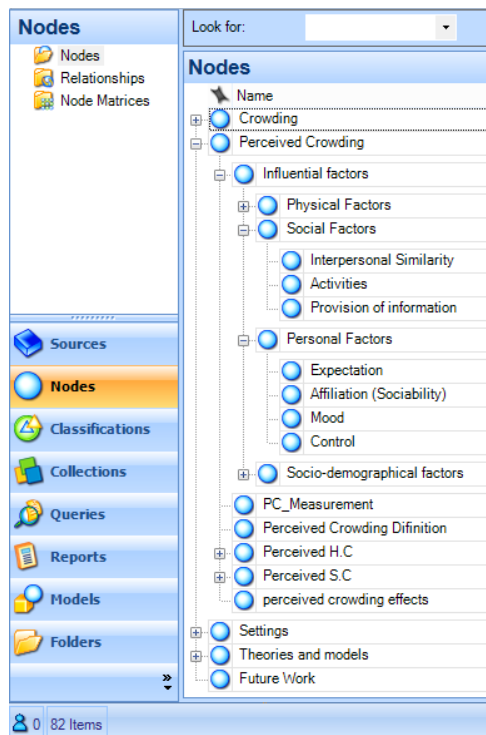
Nodes

Nodes
Relationships
Node Matrices

Sources
Nodes
Classifications
Collections
Queries
Reports
Models
Folders

Look for:

Nodes

Name
Crowding
Perceived Crowding
Influential factors
Physical Factors
Social Factors
Interpersonal Similarity
Activities
Provision of information
Personal Factors
Expectation
Affiliation (Sociability)
Mood
Control
Socio-demographical factors
PC_Measurement
Perceived Crowding Difinition
Perceived H.C
Perceived S.C
perceived crowding effects
Settings
Theories and models
Future Work

0 82 Items